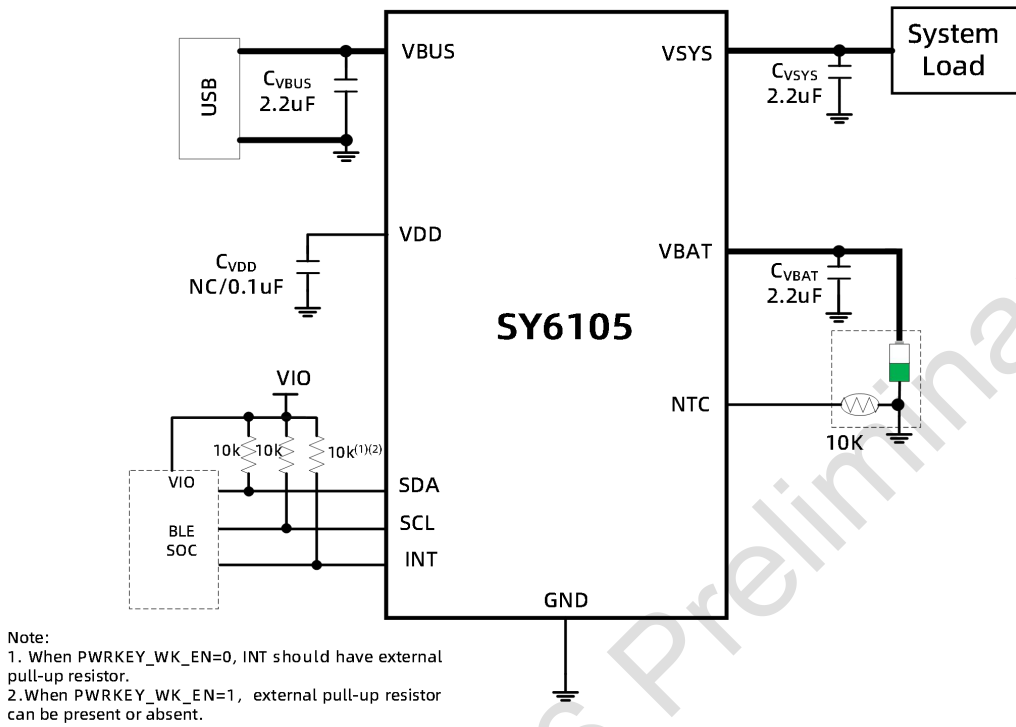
USB

$C_{VBUS}$
2.2uF

VBUS

VSYS

System Load

$C_{VSYS}$
2.2uF

VDD

$C_{VDD}$
NC/0.1uF

VBAT

$C_{VBAT}$
2.2uF

SY6105

VIO

NTC

10K

10k 10k 10k$^{(1)(2)}$

VIO

BLE
SOC

SDA

SCL

INT

GND

Note:
1. When PWRKEY_WK_EN=0, INT should have external pull-up resistor.
2.When PWRKEY_WK_EN=1, external pull-up resistor can be present or absent.

Prelimina